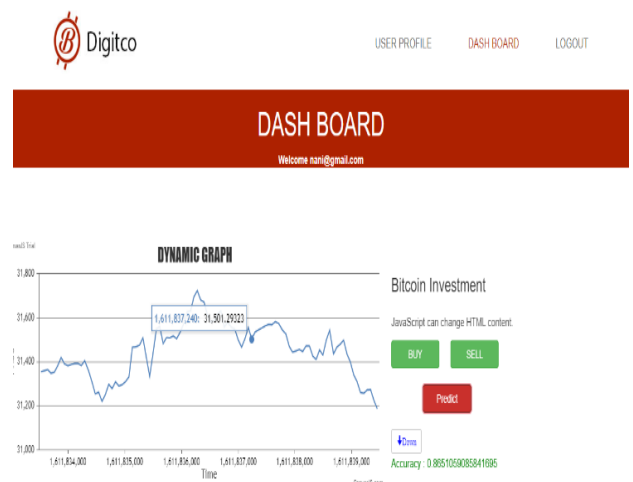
B Digitco

USER PROFILE DASH BOARD LOGOUT

DASH BOARD

Welcome nani@gmail.com

DYNAMIC GRAPH

31,800
31,600
31,400
31,200
31,000

1,611,837,240: 31,501.29333

1,611,834,000 1,611,835,000 1,611,836,000 1,611,837,000 1,611,838,000 1,611,839,000

Time

Bitcoin Investment

JavaScript can change HTML content.

BUY SELL

Predict

Down

Accuracy : 0.8651059085841695